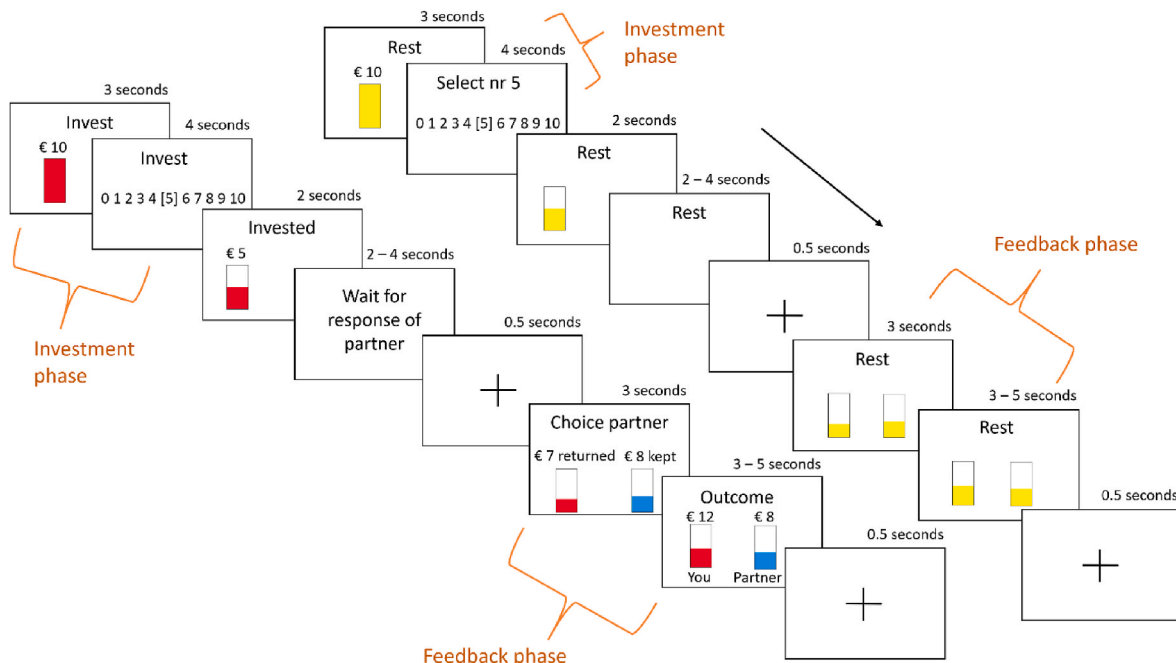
3 seconds

Rest

€ 10

4 seconds

Select nr 5

0 1 2 3 4 [5] 6 7 8 9 10

Investment phase

2 seconds

Rest

2 – 4 seconds

Rest

0.5 seconds

3 seconds

Rest

3 – 5 seconds

Rest

0.5 seconds

Feedback phase

3 seconds

Invest

€ 10

4 seconds

Invest

0 1 2 3 4 [5] 6 7 8 9 10

2 seconds

Invested

€ 5

2 – 4 seconds

Wait for response of partner

0.5 seconds

3 seconds

Choice partner

€ 7 returned

€ 8 kept

3 – 5 seconds

Outcome

€ 12

€ 8

You

Partner

0.5 seconds

Investment phase

Feedback phase